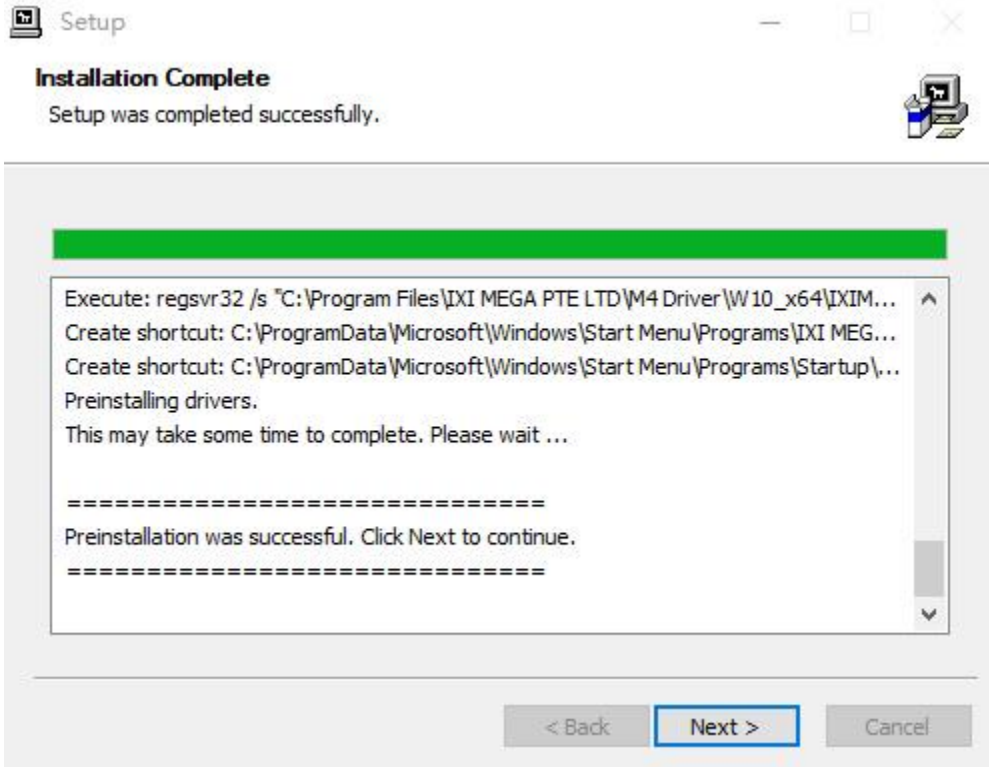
Setup

Installation Complete

Setup was completed successfully.

Execute: regsvr32 /s "C:\Program Files\IXI MEGA PTE LTD\M4 Driver\W10_x64\IXIM...
Create shortcut: C:\ProgramData\Microsoft\Windows\Start Menu\Programs\IXI MEG...
Create shortcut: C:\ProgramData\Microsoft\Windows\Start Menu\Programs\Startup\...
Preinstalling drivers.
This may take some time to complete. Please wait ...

==============================
Preinstallation was successful. Click Next to continue.
==============================

< Back   Next >   Cancel